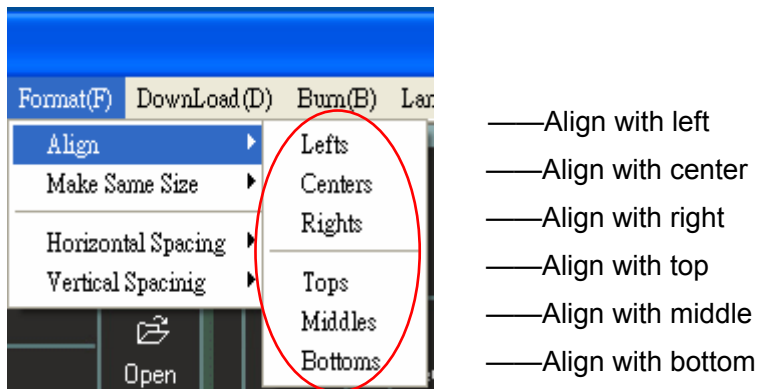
Format(F) DownLoad(D) Burn(B) Lan

Align
Make Same Size
Horizontal Spacing
Vertical Spacinig

Lefts
Centers
Rights
Tops
Middles
Bottoms

Open

——Align with left
——Align with center
——Align with right
——Align with top
——Align with middle
——Align with bottom